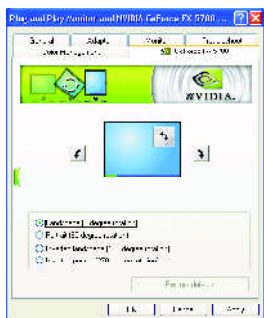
Plug and Play Monitor and NVIDIA GeForce FX 5700 ... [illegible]

General | Adapter | Monitor | Troubleshoot
Color Management | GeForce FX 5700

NVIDIA.

Landscape (0 degree rotation)
Portrait (90 degree rotation)
Inverted landscape (180 degree rotation)
Inverted portrait (270 degree rotation)

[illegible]

OK | Cancel | Apply